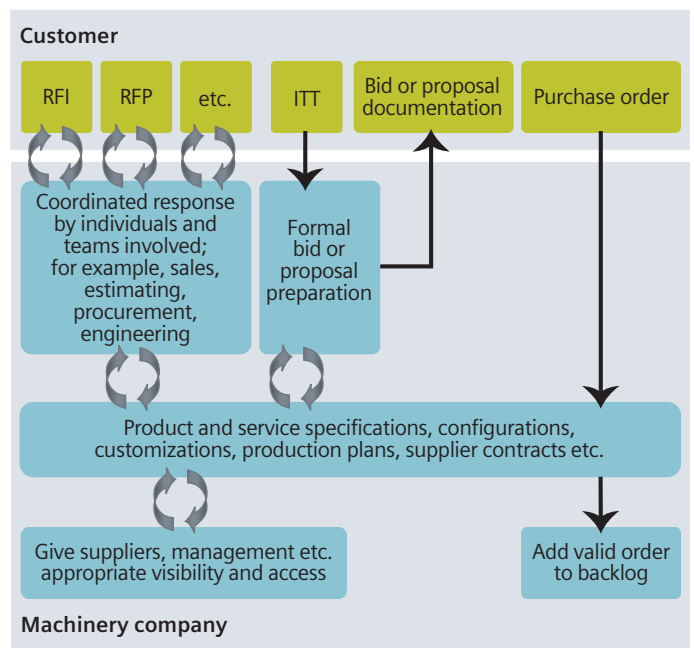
Customer

RFI

RFP

etc.

ITT

Bid or proposal documentation

Purchase order

Coordinated response by individuals and teams involved; for example, sales, estimating, procurement, engineering

Formal bid or proposal preparation

Product and service specifications, configurations, customizations, production plans, supplier contracts etc.

Give suppliers, management etc. appropriate visibility and access

Add valid order to backlog

Machinery company